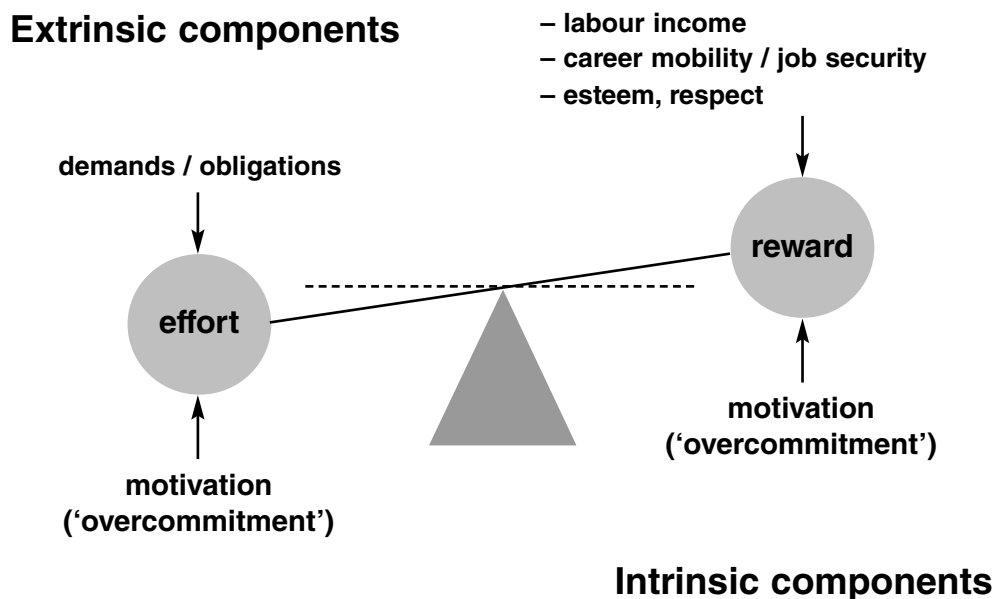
Extrinsic components

– labour income
– career mobility / job security
– esteem, respect

demands / obligations

reward

effort

motivation
('overcommitment')

motivation
('overcommitment')

Intrinsic components